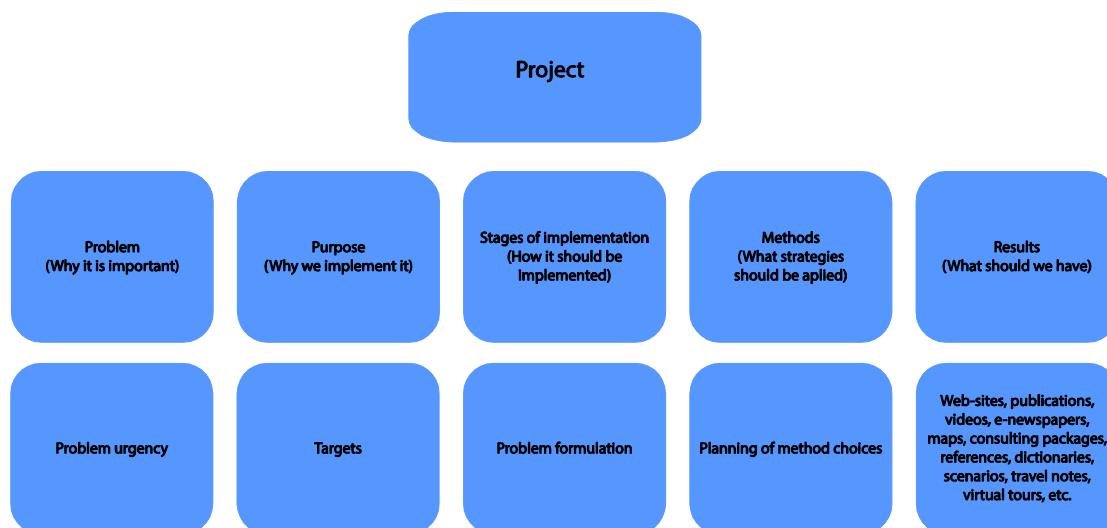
Project

Problem
(Why it is important)

Purpose
(Why we implement it)

Stages of implementation
(How it should be implemented)

Methods
(What strategies should be aplied)

Results
(What should we have)

Problem urgency

Targets

Problem formulation

Planning of method choices

Web-sites, publications, videos, e-newspapers, maps, consulting packages, references, dictionaries, scenarios, travel notes, virtual tours, etc.